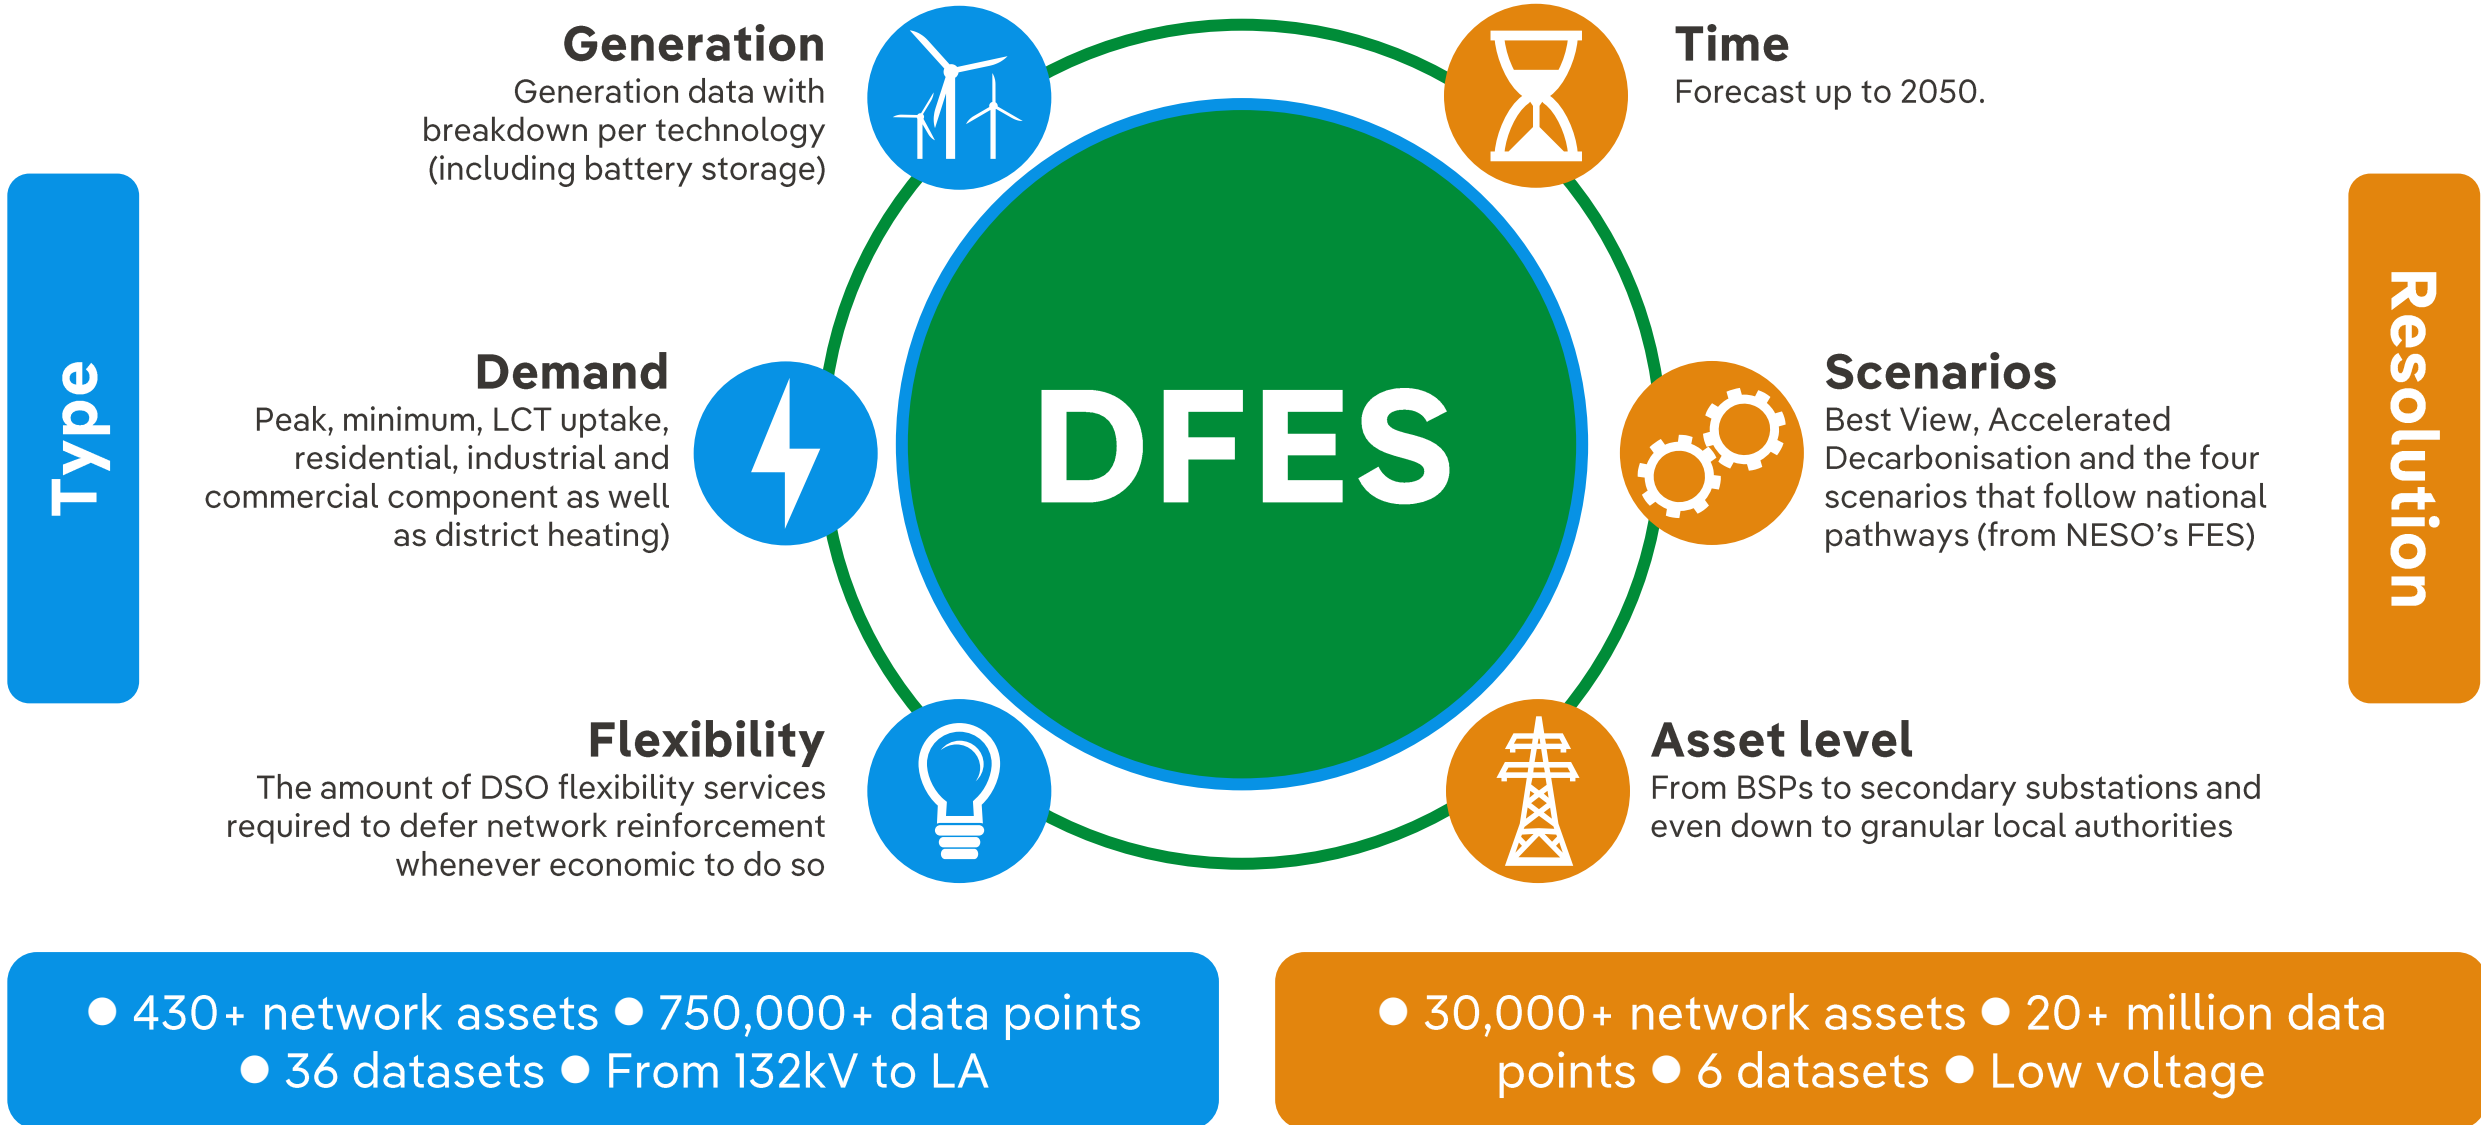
Type

Generation
Generation data with breakdown per technology (including battery storage)

Demand
Peak, minimum, LCT uptake, residential, industrial and commercial component as well as district heating)

Flexibility
The amount of DSO flexibility services required to defer network reinforcement whenever economic to do so

DFES

Time
Forecast up to 2050.

Scenarios
Best View, Accelerated Decarbonisation and the four scenarios that follow national pathways (from NESO's FES)

Asset level
From BSPs to secondary substations and even down to granular local authorities

Resolution

● 430+ network assets ● 750,000+ data points ● 36 datasets ● From 132kV to LA

● 30,000+ network assets ● 20+ million data points ● 6 datasets ● Low voltage